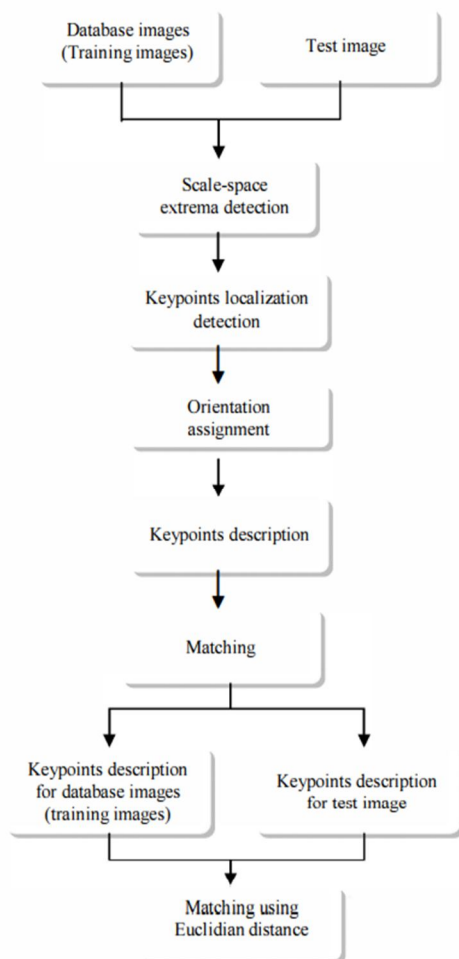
Database images (Training images)

Test image

Scale-space extrema detection

Keypoints localization detection

Orientation assignment

Keypoints description

Matching

Keypoints description for database images (training images)

Keypoints description for test image

Matching using Euclidian distance